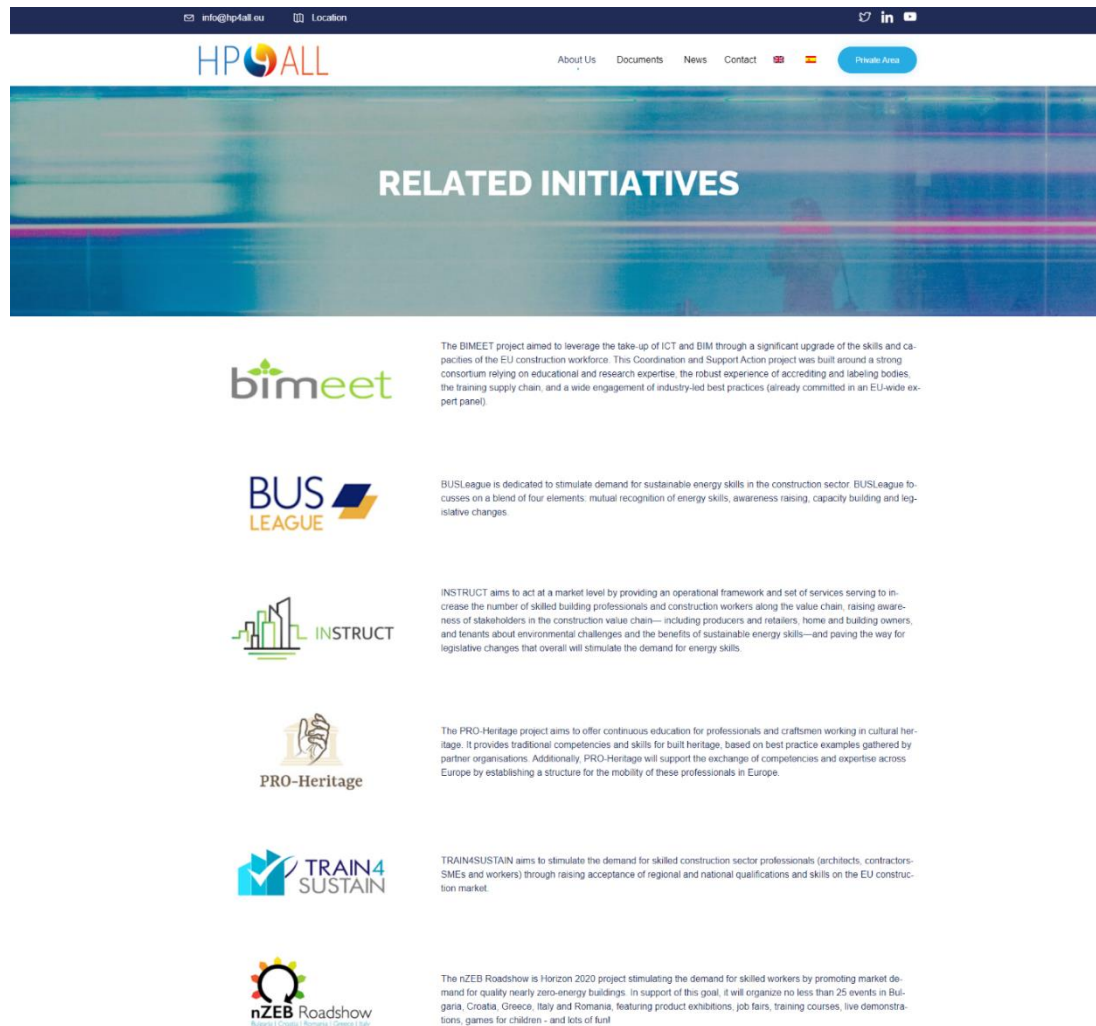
info@hp4all.eu Location

HP4ALL

About Us Documents News Contact

Private Area

RELATED INITIATIVES

bimeet

The BIMEET project aimed to leverage the take-up of ICT and BIM through a significant upgrade of the skills and capacities of the EU construction workforce. This Coordination and Support Action project was built around a strong consortium relying on educational and research expertise, the robust experience of accrediting and labeling bodies, the training supply chain, and a wide engagement of industry-led best practices (already committed in an EU-wide expert panel).

BUS LEAGUE

BUSLeague is dedicated to stimulate demand for sustainable energy skills in the construction sector. BUSLeague focusses on a blend of four elements: mutual recognition of energy skills, awareness raising, capacity building and legislative changes.

INSTRUCT

INSTRUCT aims to act at a market level by providing an operational framework and set of services serving to increase the number of skilled building professionals and construction workers along the value chain, raising awareness of stakeholders in the construction value chain— including producers and retailers, home and building owners, and tenants about environmental challenges and the benefits of sustainable energy skills—and paving the way for legislative changes that overall will stimulate the demand for energy skills.

PRO-Heritage

The PRO-Heritage project aims to offer continuous education for professionals and craftsmen working in cultural heritage. It provides traditional competencies and skills for built heritage, based on best practice examples gathered by partner organisations. Additionally, PRO-Heritage will support the exchange of competencies and expertise across Europe by establishing a structure for the mobility of these professionals in Europe.

TRAIN4 SUSTAIN

TRAIN4SUSTAIN aims to stimulate the demand for skilled construction sector professionals (architects, contractors-SMEs and workers) through raising acceptance of regional and national qualifications and skills on the EU construction market.

nZEB Roadshow
Bulgaria | Croatia | Romania | Greece | Italy

The nZEB Roadshow is Horizon 2020 project stimulating the demand for skilled workers by promoting market demand for quality nearly zero-energy buildings. In support of this goal, it will organize no less than 25 events in Bulgaria, Croatia, Greece, Italy and Romania, featuring product exhibitions, job fairs, training courses, live demonstrations, games for children - and lots of fun!